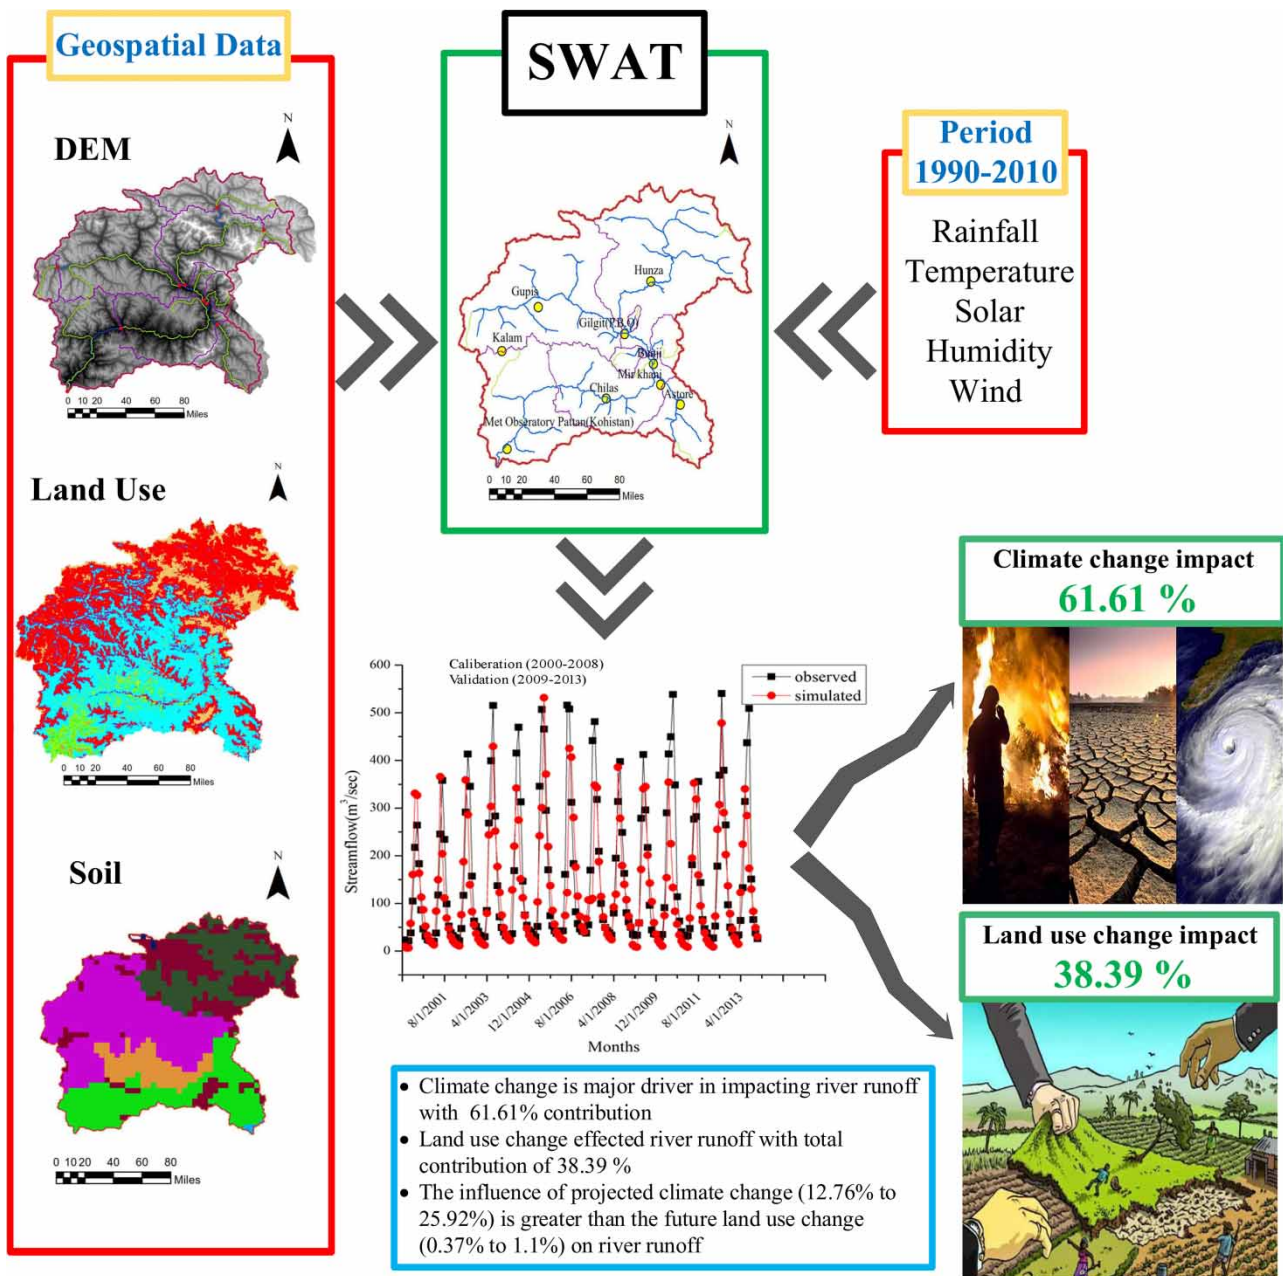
Geospatial Data

DEM

N

0 10 20 40 60 80
Miles

Land Use

N

0 10 20 40 60 80
Miles

Soil

N

0 10 20 40 60 80
Miles

SWAT

N

Hunza
Gupis
Gilgit(P.B.O)
Kalam
Bunji
Mir khani
Chilas
Astore
Met Observatory Pattan(Kohistan)

0 10 20 40 60 80
Miles

Period
1990-2010

Rainfall
Temperature
Solar
Humidity
Wind

Caliberation (2000-2008)
Validation (2009-2013)

observed
simulated

600
500
400
300
200
100
0

Streamflow($m^3$/sec)

8/1/2001
4/1/2003
12/1/2004
8/1/2006
4/1/2008
12/1/2009
8/1/2011
4/1/2013

Months

Climate change impact
61.61 %

Land use change impact
38.39 %

• Climate change is major driver in impacting river runoff with 61.61% contribution
• Land use change effected river runoff with total contribution of 38.39 %
• The influence of projected climate change (12.76% to 25.92%) is greater than the future land use change (0.37% to 1.1%) on river runoff